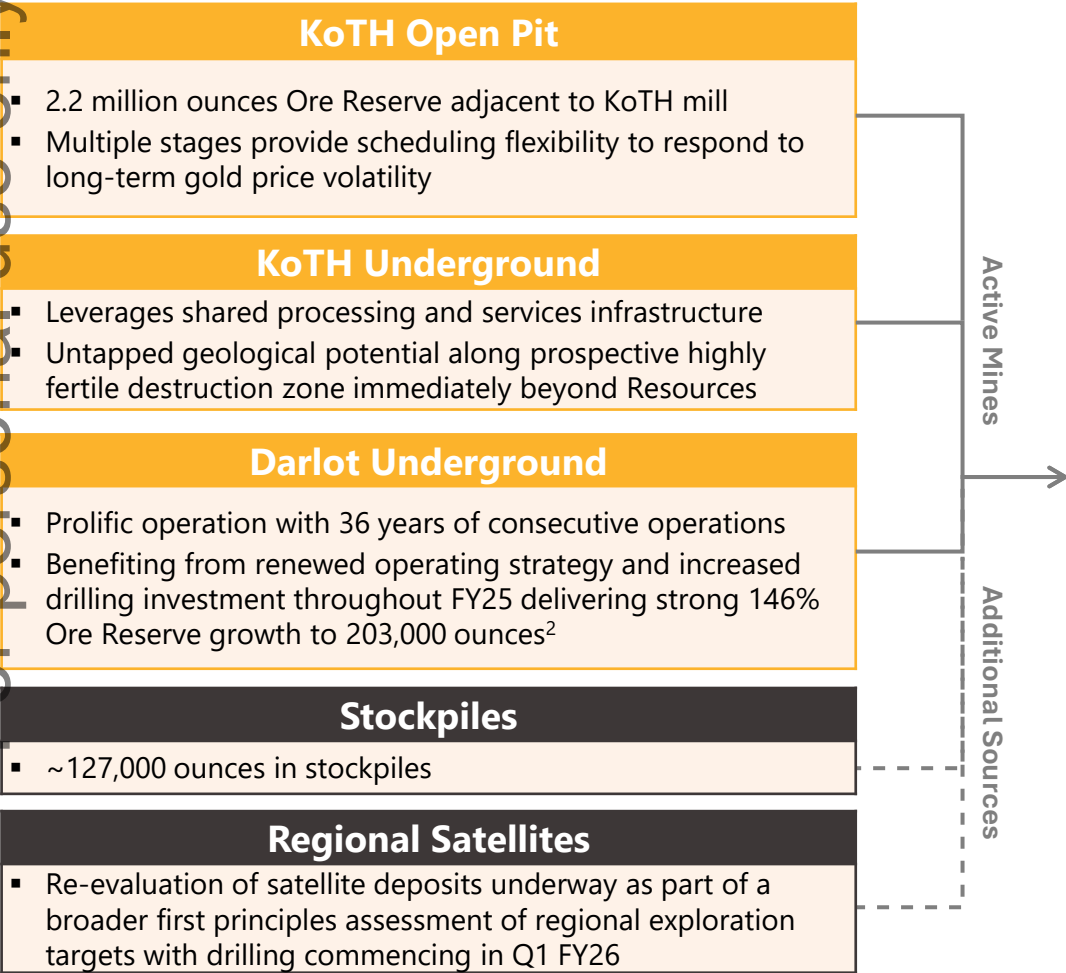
KoTH Open Pit

- 2.2 million ounces Ore Reserve adjacent to KoTH mill
- Multiple stages provide scheduling flexibility to respond to long-term gold price volatility

KoTH Underground

- Leverages shared processing and services infrastructure
- Untapped geological potential along prospective highly fertile destruction zone immediately beyond Resources

Darlot Underground

- Prolific operation with 36 years of consecutive operations
- Benefiting from renewed operating strategy and increased drilling investment throughout FY25 delivering strong 146% Ore Reserve growth to 203,000 ounces$^{2}$

Stockpiles

- ~127,000 ounces in stockpiles

Regional Satellites

- Re-evaluation of satellite deposits underway as part of a broader first principles assessment of regional exploration targets with drilling commencing in Q1 FY26

Active Mines

Additional Sources